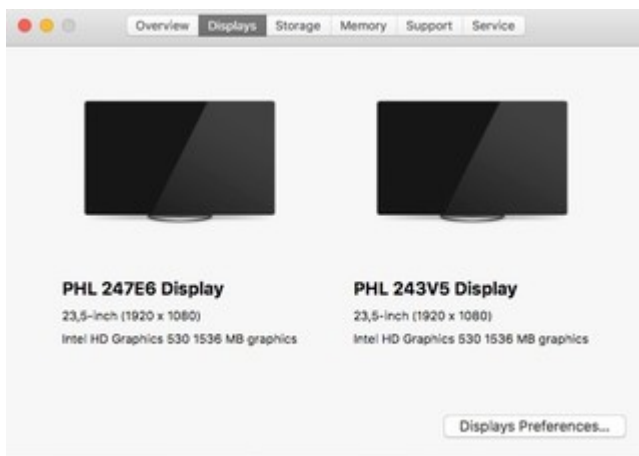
Overview Displays Storage Memory Support Service

PHL 247E6 Display
23,5-inch (1920 x 1080)
Intel HD Graphics 530 1536 MB graphics

PHL 243V5 Display
23,5-inch (1920 x 1080)
Intel HD Graphics 530 1536 MB graphics

Displays Preferences...